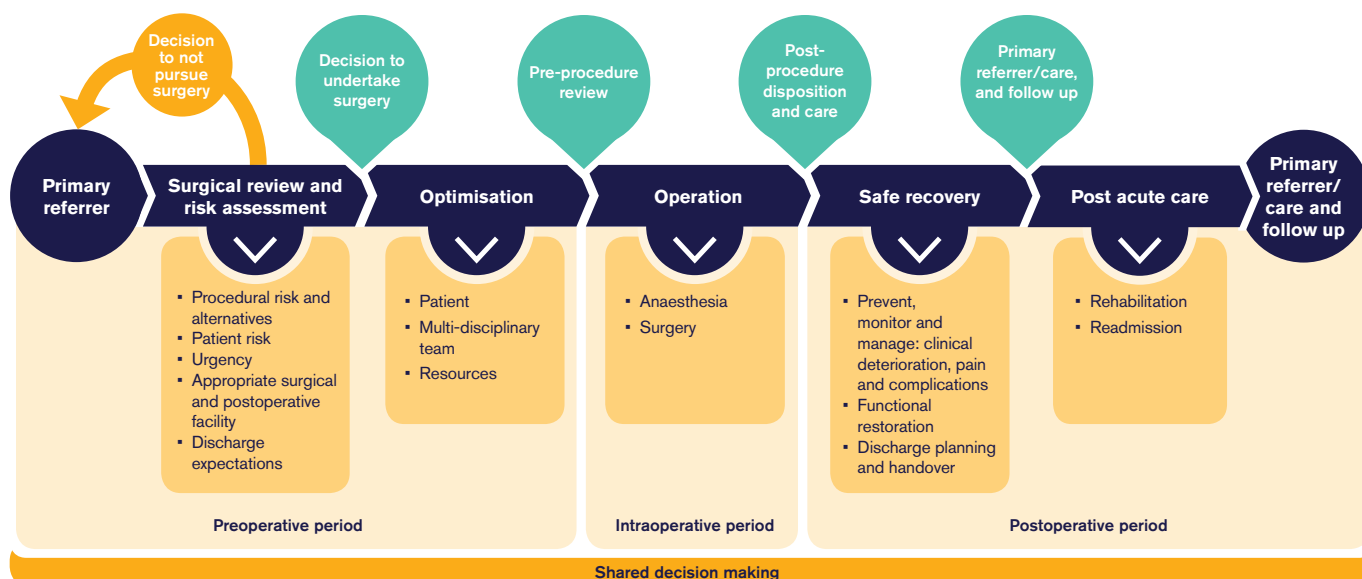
Decision to not pursue surgery

Decision to undertake surgery

Pre-procedure review

Post-procedure disposition and care

Primary referrer/care, and follow up

Primary referrer

Surgical review and risk assessment

Optimisation

Operation

Safe recovery

Post acute care

Primary referrer/ care and follow up

- Procedural risk and alternatives
- Patient risk
- Urgency
- Appropriate surgical and postoperative facility
- Discharge expectations

- Patient
- Multi-disciplinary team
- Resources

- Anaesthesia
- Surgery

- Prevent, monitor and manage: clinical deterioration, pain and complications
- Functional restoration
- Discharge planning and handover

- Rehabilitation
- Readmission

Preoperative period

Intraoperative period

Postoperative period

Shared decision making